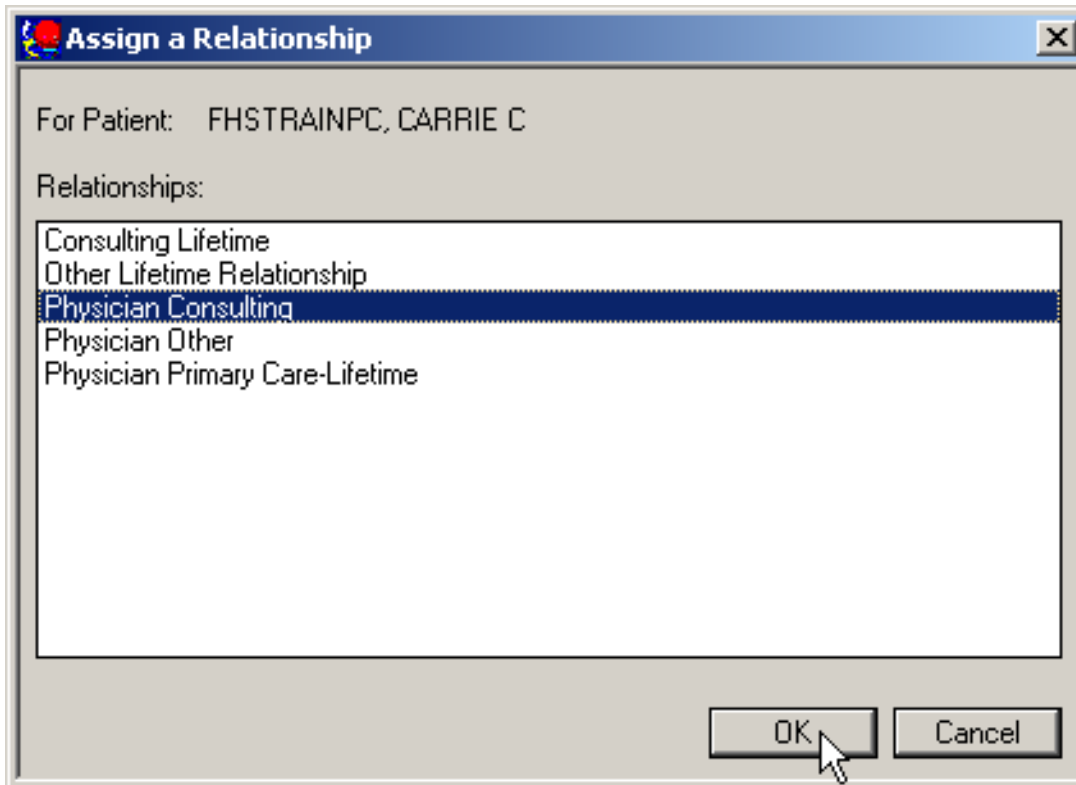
Assign a Relationship

For Patient: FHSTRAINPC, CARRIE C

Relationships:

Consulting Lifetime
Other Lifetime Relationship
Physician Consulting
Physician Other
Physician Primary Care-Lifetime

OK
Cancel